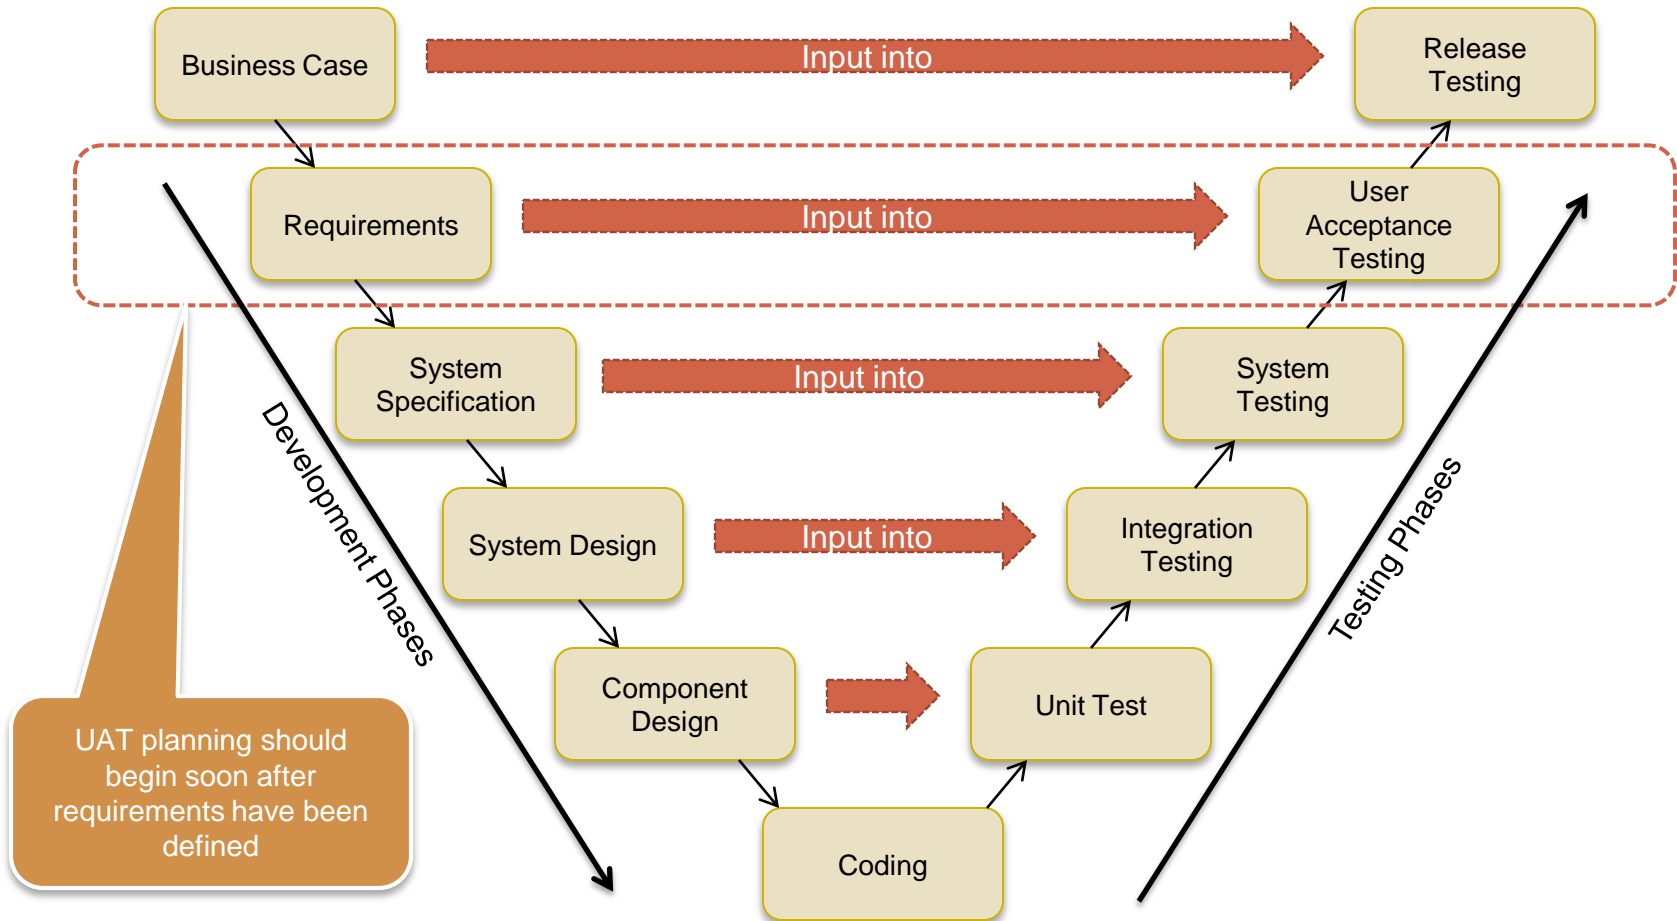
Business Case

Input into

Release Testing

Requirements

Input into

User Acceptance Testing

System Specification

Input into

System Testing

System Design

Input into

Integration Testing

Component Design

Unit Test

Coding

Development Phases

Testing Phases

UAT planning should begin soon after requirements have been defined